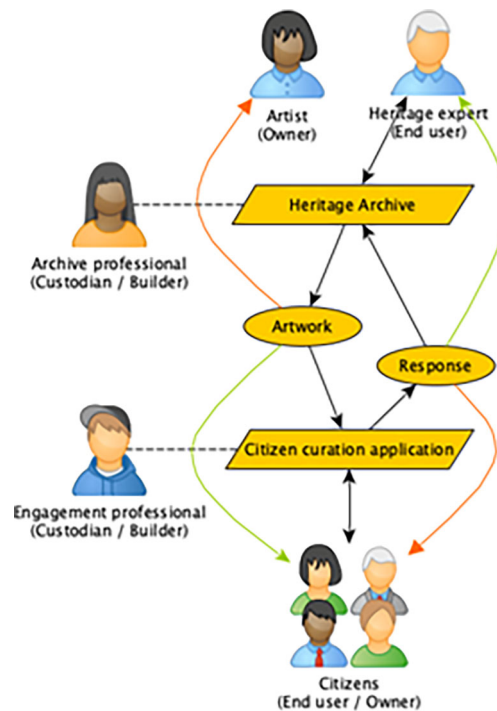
Artist
(Owner)

Heritage expert
(End user)

Archive professional
(Custodian / Builder)

Heritage Archive

Artwork

Response

Engagement professional
(Custodian / Builder)

Citizen curation application

Citizens
(End user / Owner)